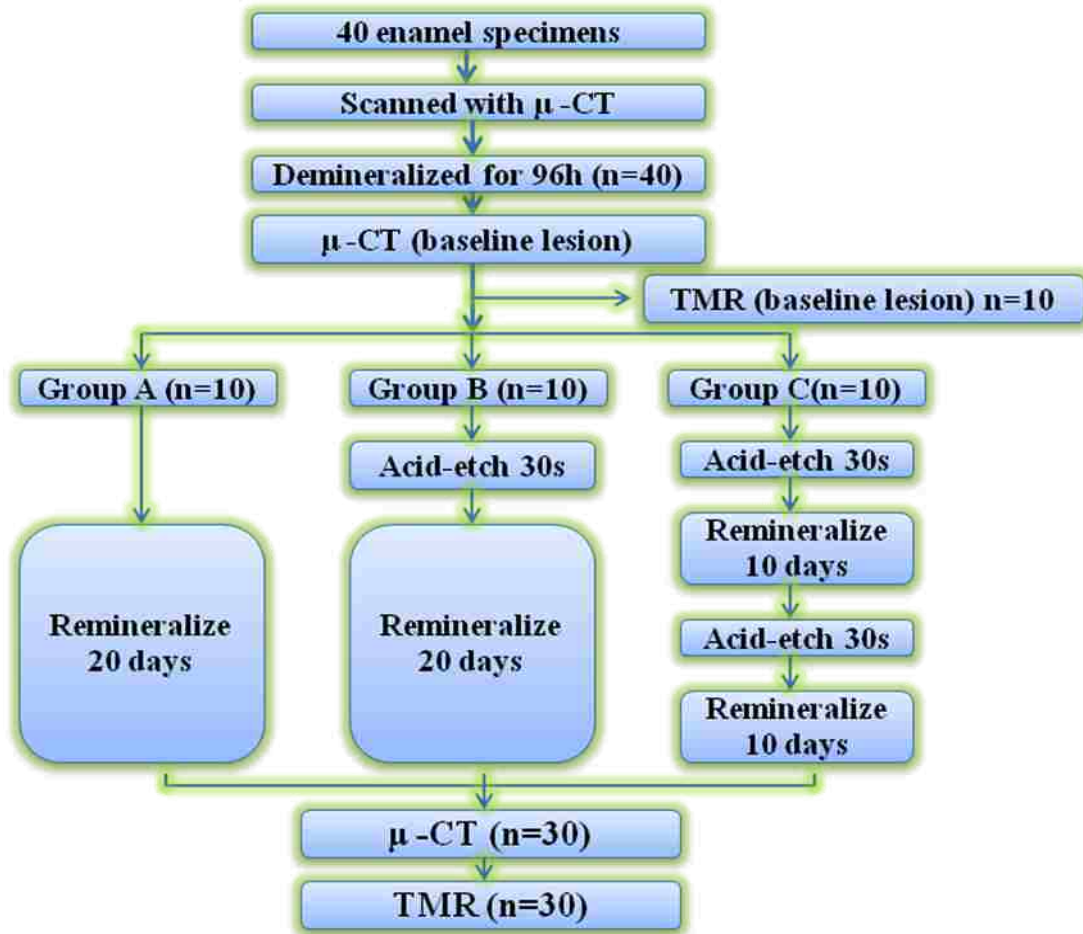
40 enamel specimens

Scanned with μ -CT

Demineralized for 96h (n=40)

μ -CT (baseline lesion)

TMR (baseline lesion) n=10

Group A (n=10)

Group B (n=10)

Group C(n=10)

Acid-etch 30s

Acid-etch 30s

Remineralize 10 days

Remineralize 20 days

Remineralize 20 days

Acid-etch 30s

Remineralize 10 days

μ -CT (n=30)

TMR (n=30)